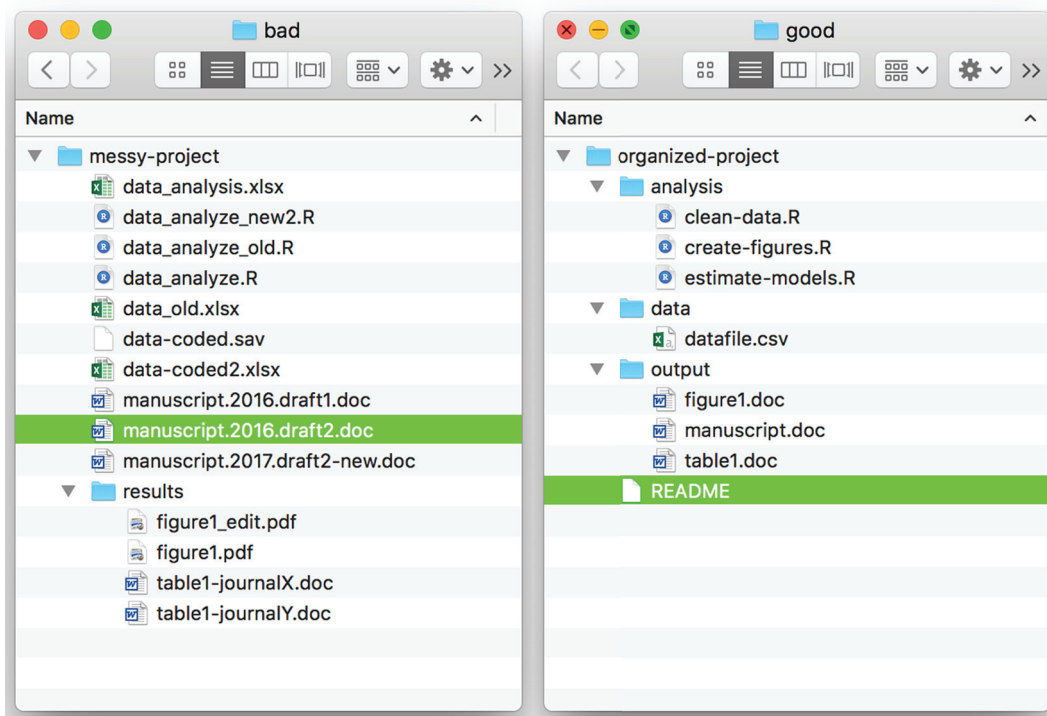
bad

Name

messy-project
data_analysis.xlsx
data_analyze_new2.R
data_analyze_old.R
data_analyze.R
data_old.xlsx
data-coded.sav
data-coded2.xlsx
manuscript.2016.draft1.doc
manuscript.2016.draft2.doc
manuscript.2017.draft2-new.doc
results
figure1_edit.pdf
figure1.pdf
table1-journalX.doc
table1-journalY.doc

good

Name

organized-project
analysis
clean-data.R
create-figures.R
estimate-models.R
data
datafile.csv
output
figure1.doc
manuscript.doc
table1.doc
README